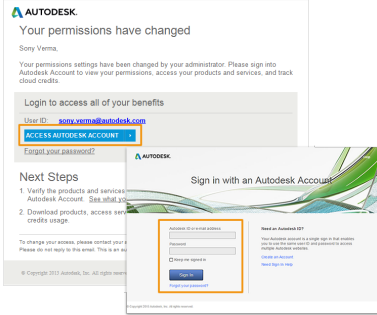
AUTODESK.

Your permissions have changed

Sony Verma,

Your permissions settings have been changed by your administrator. Please sign into Autodesk Account to view your permissions, access your products and services, and track cloud credits.

Login to access all of your benefits

User ID: sony.verma@autodesk.com

ACCESS AUTODESK ACCOUNT ›

Forgot your password?

Next Steps

1. Verify the products and services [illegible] Autodesk Account. See what you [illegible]

2. Download products, access serv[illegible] through Autodesk Account.

To change your access, please contact your a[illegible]
Please do not reply to this email. This is an a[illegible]

© Copyright 2015 Autodesk, Inc. All rights reserv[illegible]

AUTODESK.

Sign in with an Autodesk Account

Autodesk ID or e-mail address

Password

Keep me signed in

Sign in

Forgot your password?

Need an Autodesk ID?

Your Autodesk Account is a single sign in that enables you to use the same user ID and password to access multiple Autodesk websites.

Create an Account

Need Sign In Help

© Copyright 2015 Autodesk, Inc. All rights reserved.